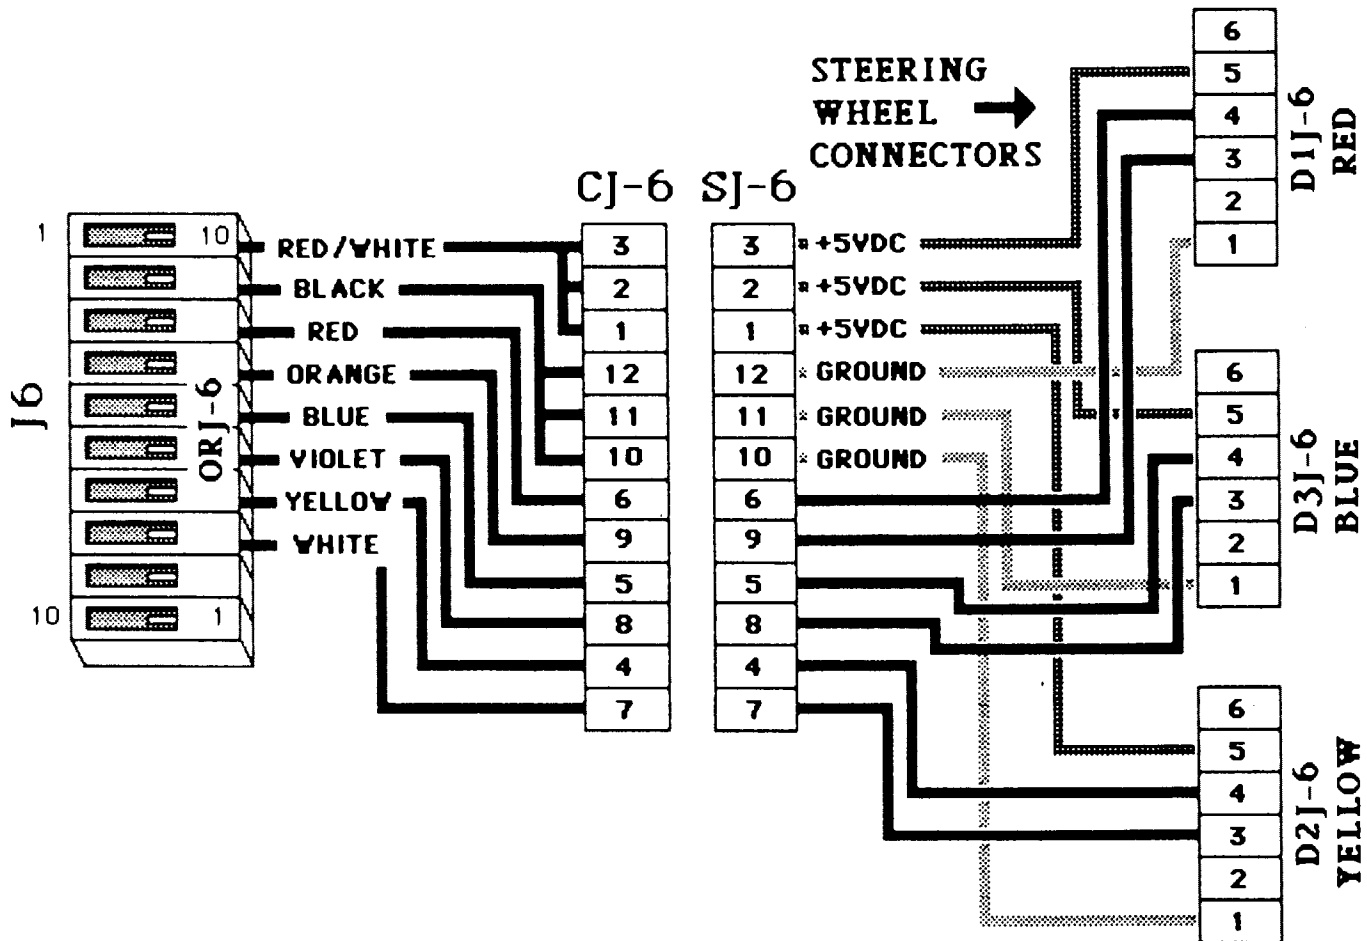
STEERING WHEEL CONNECTORS

CJ-6 SJ-6

J6

ORJ-6

1 10

10 1

RED/WHITE
BLACK
RED
ORANGE
BLUE
VIOLET
YELLOW
WHITE

| CJ-6 |
|---|
| 3 |
| 2 |
| 1 |
| 12 |
| 11 |
| 10 |
| 6 |
| 9 |
| 5 |
| 8 |
| 4 |
| 7 |

| SJ-6 | |
|---|---|
| 3 | +5VDC |
| 2 | +5VDC |
| 1 | +5VDC |
| 12 | GROUND |
| 11 | GROUND |
| 10 | GROUND |
| 6 | |
| 9 | |
| 5 | |
| 8 | |
| 4 | |
| 7 | |

D1J-6 RED
6
5
4
3
2
1

D3J-6 BLUE
6
5
4
3
2
1

D2J-6 YELLOW
6
5
4
3
2
1